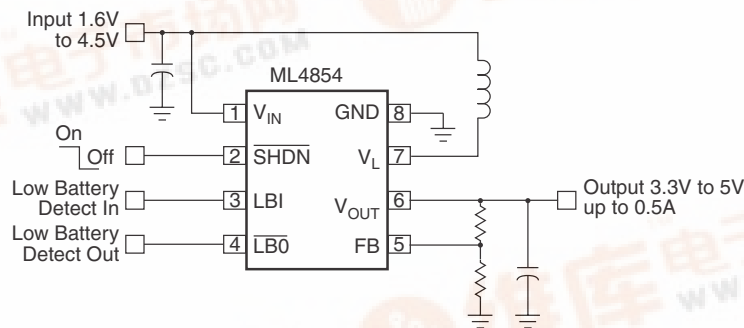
Input 1.6V to 4.5V

ML4854

1 $V_{IN}$
2 $\overline{SHDN}$
3 LBI
4 $\overline{LB0}$
GND 8
$V_L$ 7
$V_{OUT}$ 6
FB 5

On
Off

Low Battery Detect In

Low Battery Detect Out

Output 3.3V to 5V up to 0.5A

www.DZSC.com